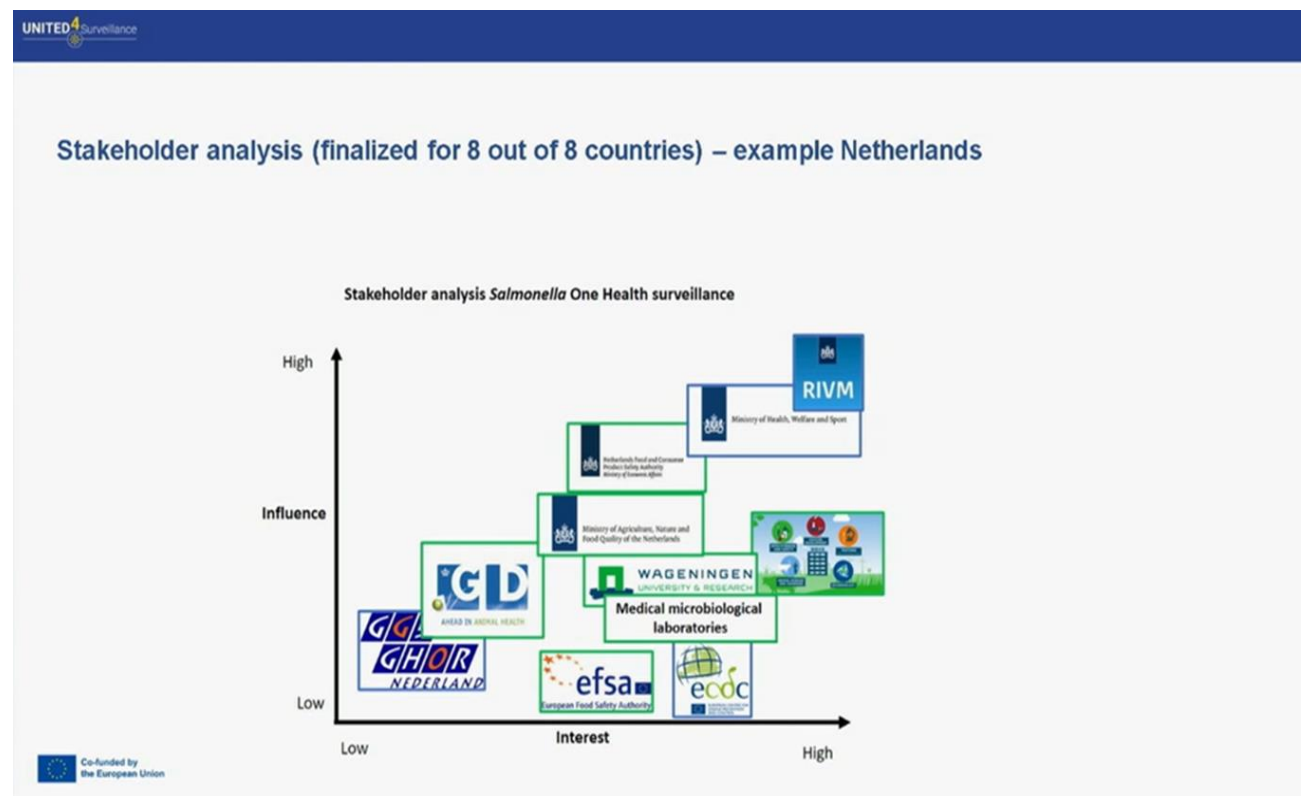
UNITED4Surveillance

Stakeholder analysis (finalized for 8 out of 8 countries) – example Netherlands

Stakeholder analysis *Salmonella* One Health surveillance

High

Influence

Low

Low

Interest

High

RIVM

Ministry of Health, Welfare and Sport

Netherlands Food and Consumer Product Safety Authority Ministry of Economic Affairs

Ministry of Agriculture, Nature and Food Quality of the Netherlands

GD

AHEAD IN ANIMAL HEALTH

WAGENINGEN UNIVERSITY & RESEARCH

Medical microbiological laboratories

GG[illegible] GHOR NEDERLAND

efsa

European Food Safety Authority

ecdc

Co-funded by the European Union